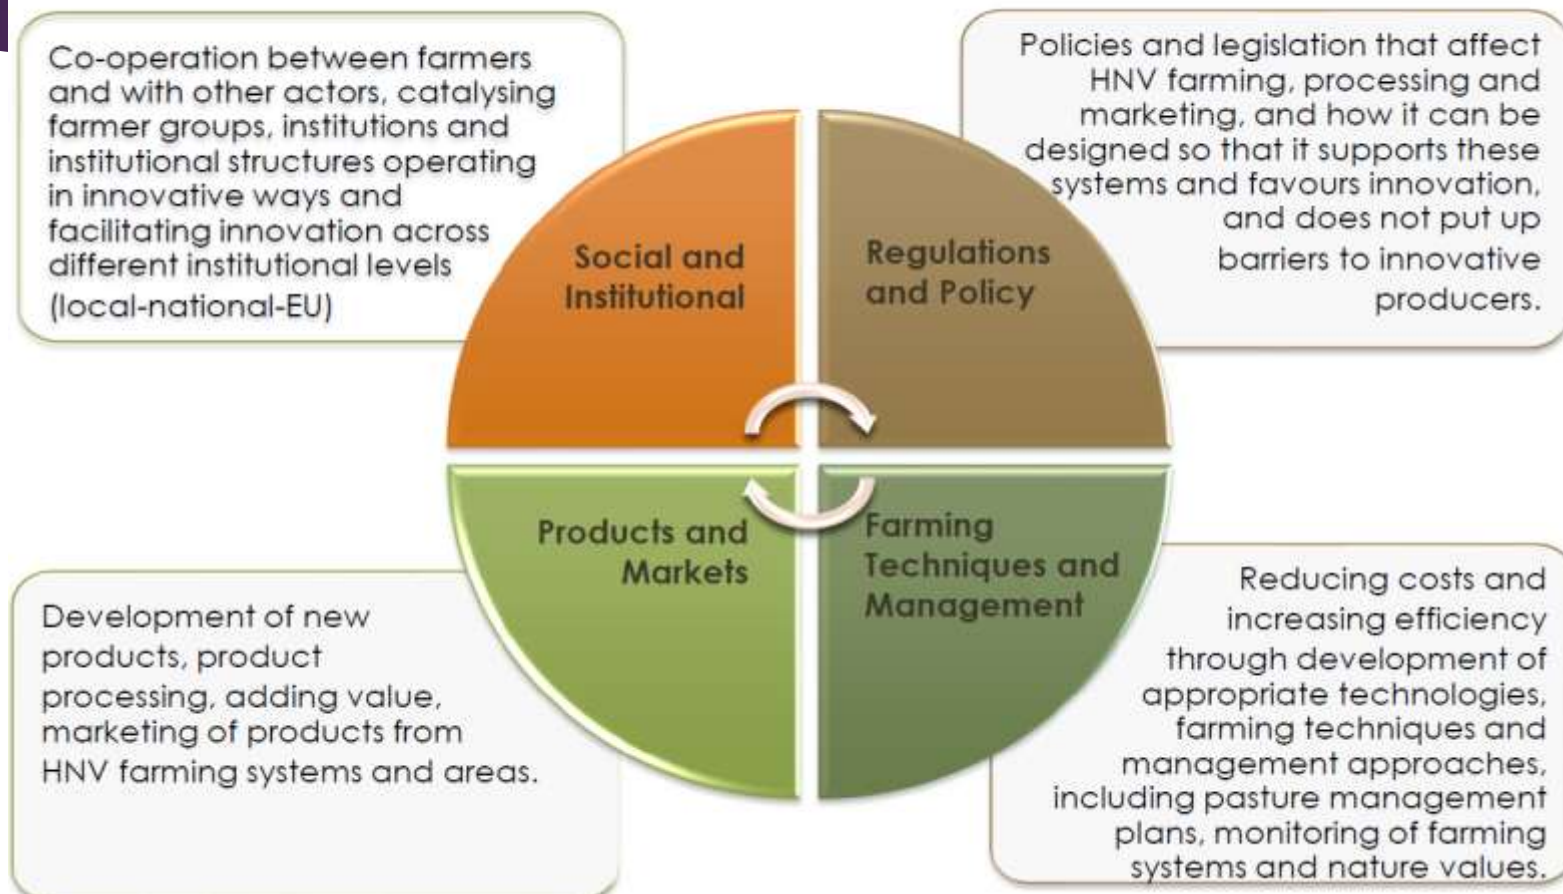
Co-operation between farmers and with other actors, catalysing farmer groups, institutions and institutional structures operating in innovative ways and facilitating innovation across different institutional levels (local-national-EU)

Policies and legislation that affect HNV farming, processing and marketing, and how it can be designed so that it supports these systems and favours innovation, and does not put up barriers to innovative producers.

Social and Institutional

Regulations and Policy

Products and Markets

Farming Techniques and Management

Development of new products, product processing, adding value, marketing of products from HNV farming systems and areas.

Reducing costs and increasing efficiency through development of appropriate technologies, farming techniques and management approaches, including pasture management plans, monitoring of farming systems and nature values.